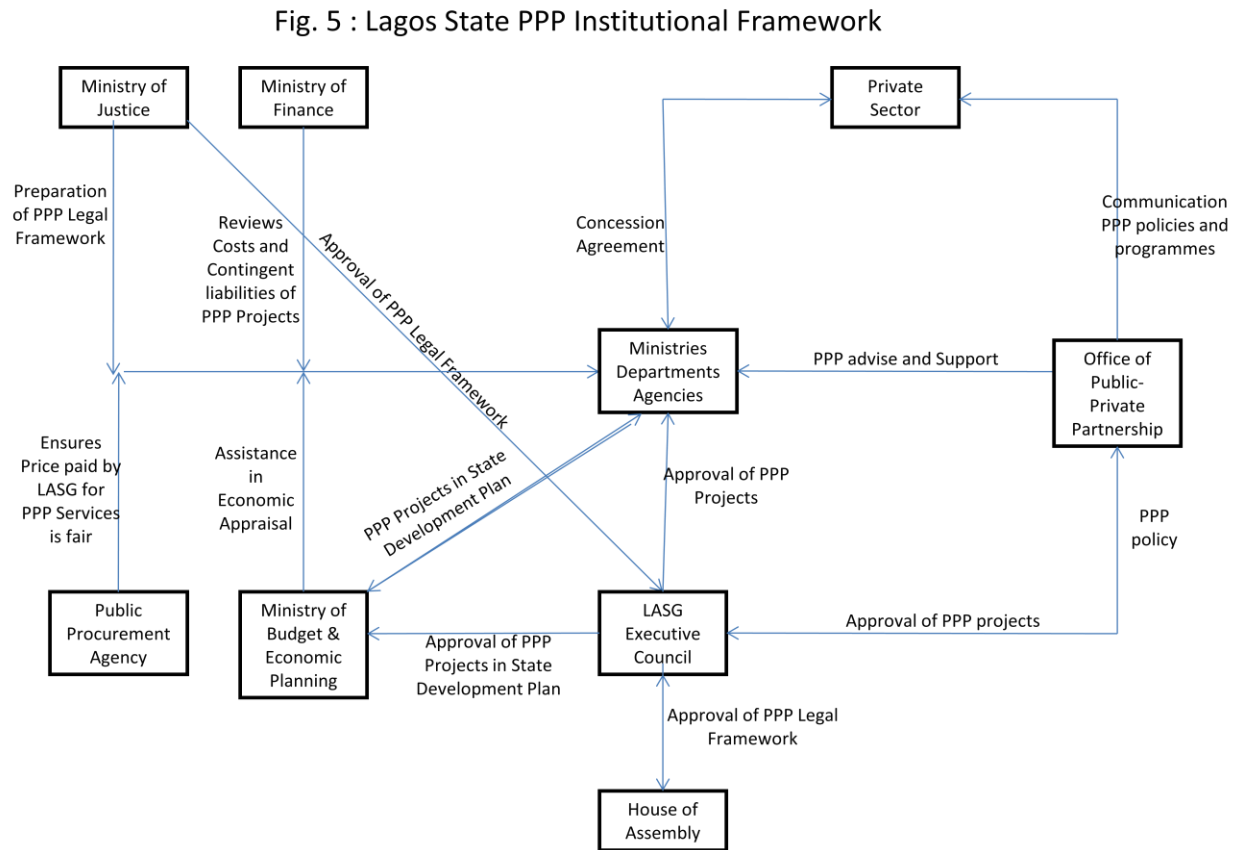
Fig. 5 : Lagos State PPP Institutional Framework

Ministry of Justice

Ministry of Finance

Private Sector

Preparation of PPP Legal Framework

Reviews Costs and Contingent liabilities of PPP Projects

Approval of PPP Legal Framework

Concession Agreement

Communication PPP policies and programmes

Ministries Departments Agencies

PPP advise and Support

Office of Public-Private Partnership

Ensures Price paid by LASG for PPP Services is fair

Assistance in Economic Appraisal

PPP Projects in State Development Plan

Approval of PPP Projects

PPP policy

Public Procurement Agency

Ministry of Budget & Economic Planning

Approval of PPP Projects in State Development Plan

LASG Executive Council

Approval of PPP projects

Approval of PPP Legal Framework

House of Assembly